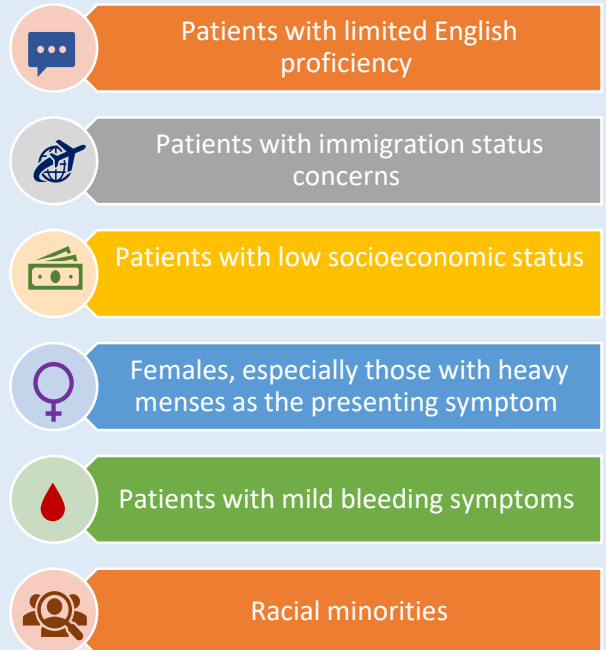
Patients with limited English proficiency

Patients with immigration status concerns

Patients with low socioeconomic status

Females, especially those with heavy menses as the presenting symptom

Patients with mild bleeding symptoms

Racial minorities